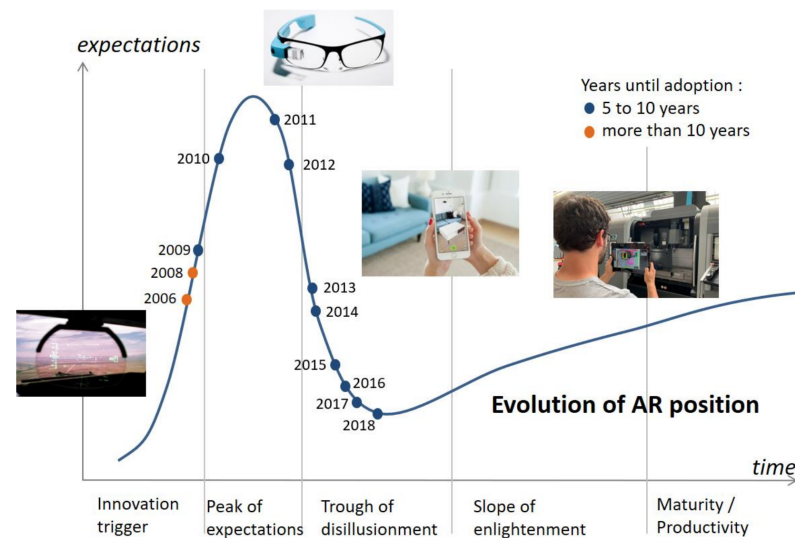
expectations

Years until adoption :
5 to 10 years
more than 10 years

2011
2010
2012
2009
2008
2006
2013
2014
2015
2016
2017
2018

Evolution of AR position

time

Innovation trigger
Peak of expectations
Trough of disillusionment
Slope of enlightenment
Maturity / Productivity